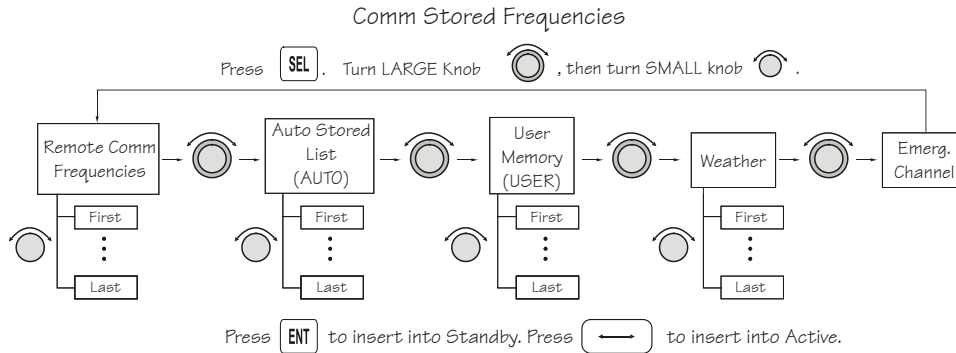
Comm Stored Frequencies

Press SEL. Turn LARGE Knob, then turn SMALL knob.

Remote Comm Frequencies

First

⋮

Last

Auto Stored List (AUTO)

First

⋮

Last

User Memory (USER)

First

⋮

Last

Weather

First

⋮

Last

Emerg. Channel

Press ENT to insert into Standby. Press ⟷ to insert into Active.